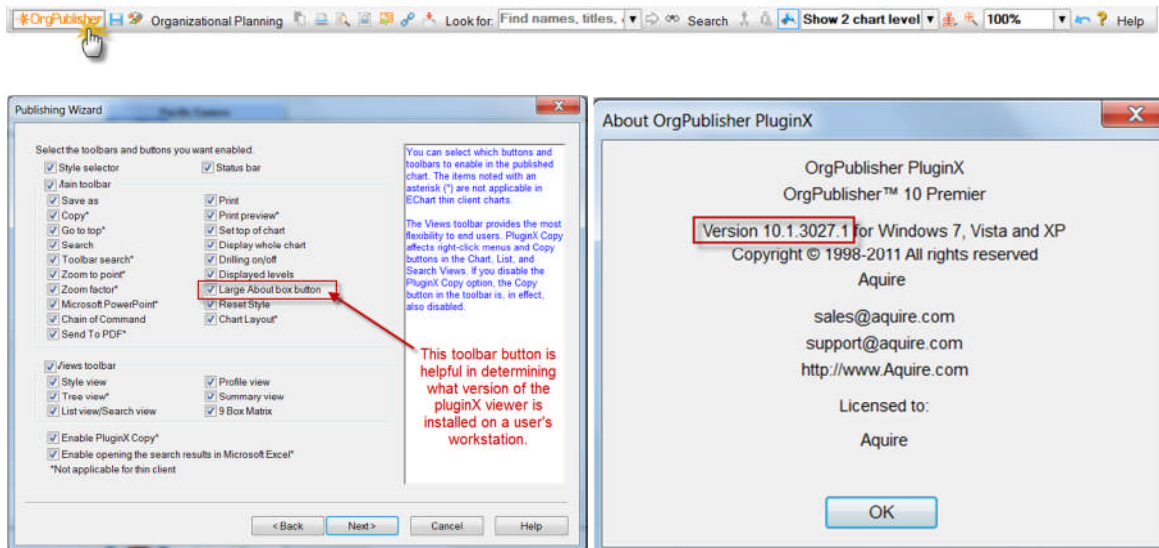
OrgPublisher Organizational Planning Look for: Find names, titles, Search Show 2 chart level 100% Help

Publishing Wizard

Select the toolbars and buttons you want enabled.

Style selector
Status bar
Main toolbar
Save as
Print
Copy*
Print preview*
Go to top*
Set top of chart
Search
Display whole chart
Toolbar search*
Drilling on/off
Zoom to point*
Displayed levels
Zoom factor*
Large About box button
Microsoft PowerPoint*
Reset Style
Chain of Command
Chart Layout*
Send To PDF*

Views toolbar
Style view
Profile view
Tree view*
Summary view
List view/Search view
9 Box Matrix

Enable PluginX Copy*
Enable opening the search results in Microsoft Excel*
*Not applicable for thin client

You can select which buttons and toolbars to enable in the published chart. The items noted with an asterisk (*) are not applicable in EChart thin client charts.

The Views toolbar provides the most flexibility to end users. PluginX Copy affects right-click menus and Copy buttons in the Chart, List, and Search Views. If you disable the PluginX Copy option, the Copy button in the toolbar is, in effect, also disabled.

This toolbar button is helpful in determining what version of the pluginX viewer is installed on a user's workstation.

< Back Next > Cancel Help

About OrgPublisher PluginX

OrgPublisher PluginX
OrgPublisher™ 10 Premier
Version 10.1.3027.1 for Windows 7, Vista and XP
Copyright © 1998-2011 All rights reserved
Aquire

sales@aquire.com
support@aquire.com
http://www.Aquire.com

Licensed to:

Aquire

OK